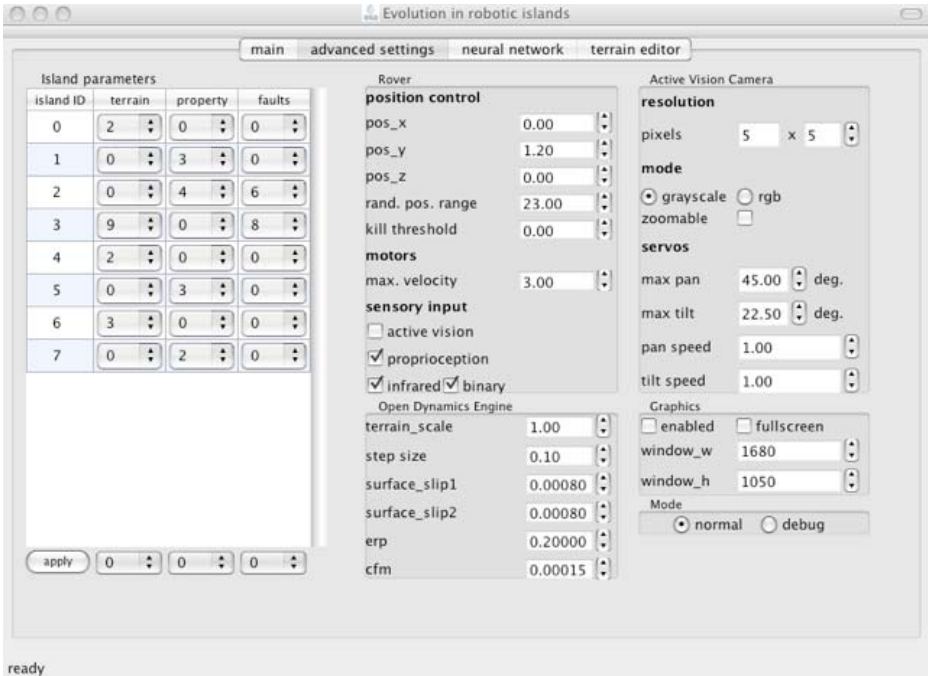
Evolution in robotic islands

main | advanced settings | neural network | terrain editor

Island parameters

| island ID | terrain | property | faults |
|---|---|---|---|
| 0 | 2 | 0 | 0 |
| 1 | 0 | 3 | 0 |
| 2 | 0 | 4 | 6 |
| 3 | 9 | 0 | 8 |
| 4 | 2 | 0 | 0 |
| 5 | 0 | 3 | 0 |
| 6 | 3 | 0 | 0 |
| 7 | 0 | 2 | 0 |

apply 0 0 0

Rover
position control
pos_x 0.00
pos_y 1.20
pos_z 0.00
rand. pos. range 23.00
kill threshold 0.00
motors
max. velocity 3.00
sensory input
active vision
proprioception
infrared binary

Open Dynamics Engine
terrain_scale 1.00
step size 0.10
surface_slip1 0.00080
surface_slip2 0.00080
erp 0.20000
cfm 0.00015

Active Vision Camera
resolution
pixels 5 x 5
mode
grayscale rgb
zoomable
servos
max pan 45.00 deg.
max tilt 22.50 deg.
pan speed 1.00
tilt speed 1.00

Graphics
enabled fullscreen
window_w 1680
window_h 1050

Mode
normal debug

ready